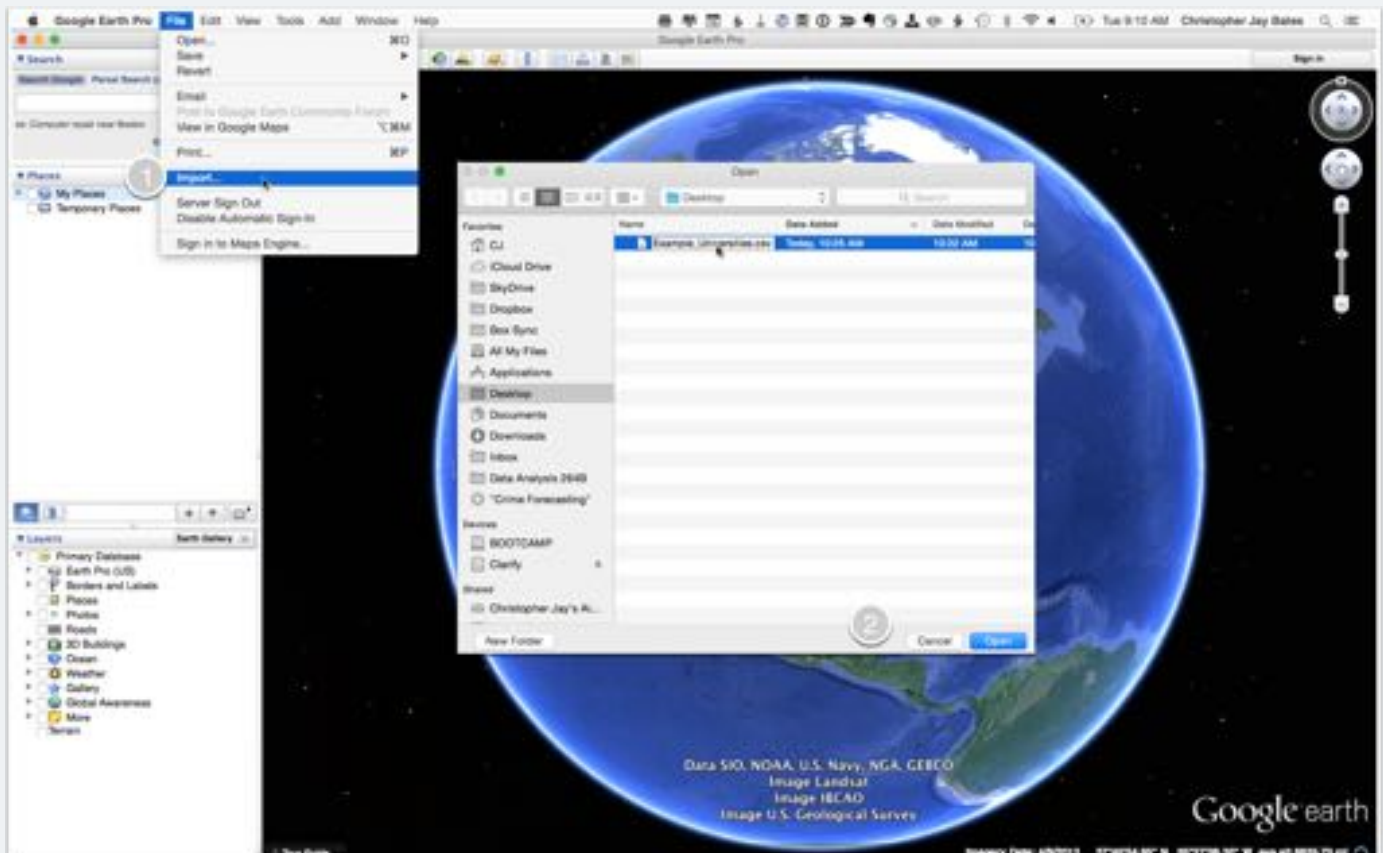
Google Earth Pro File Edit View Tools Add Window Help

Tue 9:10 AM Christopher Jay Bates

Google Earth Pro

Sign in

▼Search

Search Google Panel Search

ex: Computer repair near Boston

Open... ⌘O
Save
Revert

Email
Post to Google Earth Community Forum
View in Google Maps ⌥⌘M

Print... ⌘P

Import...

Server Sign Out
Disable Automatic Sign-In

Sign in to Maps Engine...

1

▼Places
My Places
Temporary Places

Open

Desktop

Search

Favorites
CJ
iCloud Drive
SkyDrive
Dropbox
Box Sync
All My Files
Applications
Desktop
Documents
Downloads
Inbox
Data Analysis 2649
"Crime Forecasting"
Devices
BOOTCAMP
Clarify
Shared
Christopher Jay's Ai...

| Name | Date Added | Date Modified |
|---|---|---|
| Example_Universities.csv | Today, 10:05 AM | 10:02 AM |

New Folder

2

Cancel Open

▼Layers Earth Gallery

Primary Database
Earth Pro (US)
Borders and Labels
Places
Photos
Roads
3D Buildings
Ocean
Weather
Gallery
Global Awareness
More
Terrain

Data SIO, NOAA, U.S. Navy, NGA, GEBCO
Image Landsat
Image IBCAO
Image U.S. Geological Survey

Google earth

Imagery Date: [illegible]